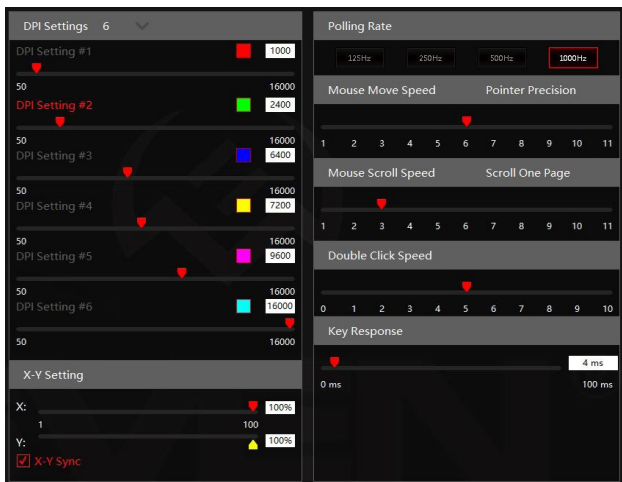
DPI Settings 6

DPI Setting #1 1000
50 16000
DPI Setting #2 2400
50 16000
DPI Setting #3 6400
50 16000
DPI Setting #4 7200
50 16000
DPI Setting #5 9600
50 16000
DPI Setting #6 16000
50 16000

X-Y Setting
X: 100%
1 100
Y: 100%
X-Y Sync

Polling Rate
125Hz 250Hz 500Hz 1000Hz

Mouse Move Speed Pointer Precision
1 2 3 4 5 6 7 8 9 10 11

Mouse Scroll Speed Scroll One Page
1 2 3 4 5 6 7 8 9 10 11

Double Click Speed
0 1 2 3 4 5 6 7 8 9 10

Key Response
4 ms
0 ms 100 ms